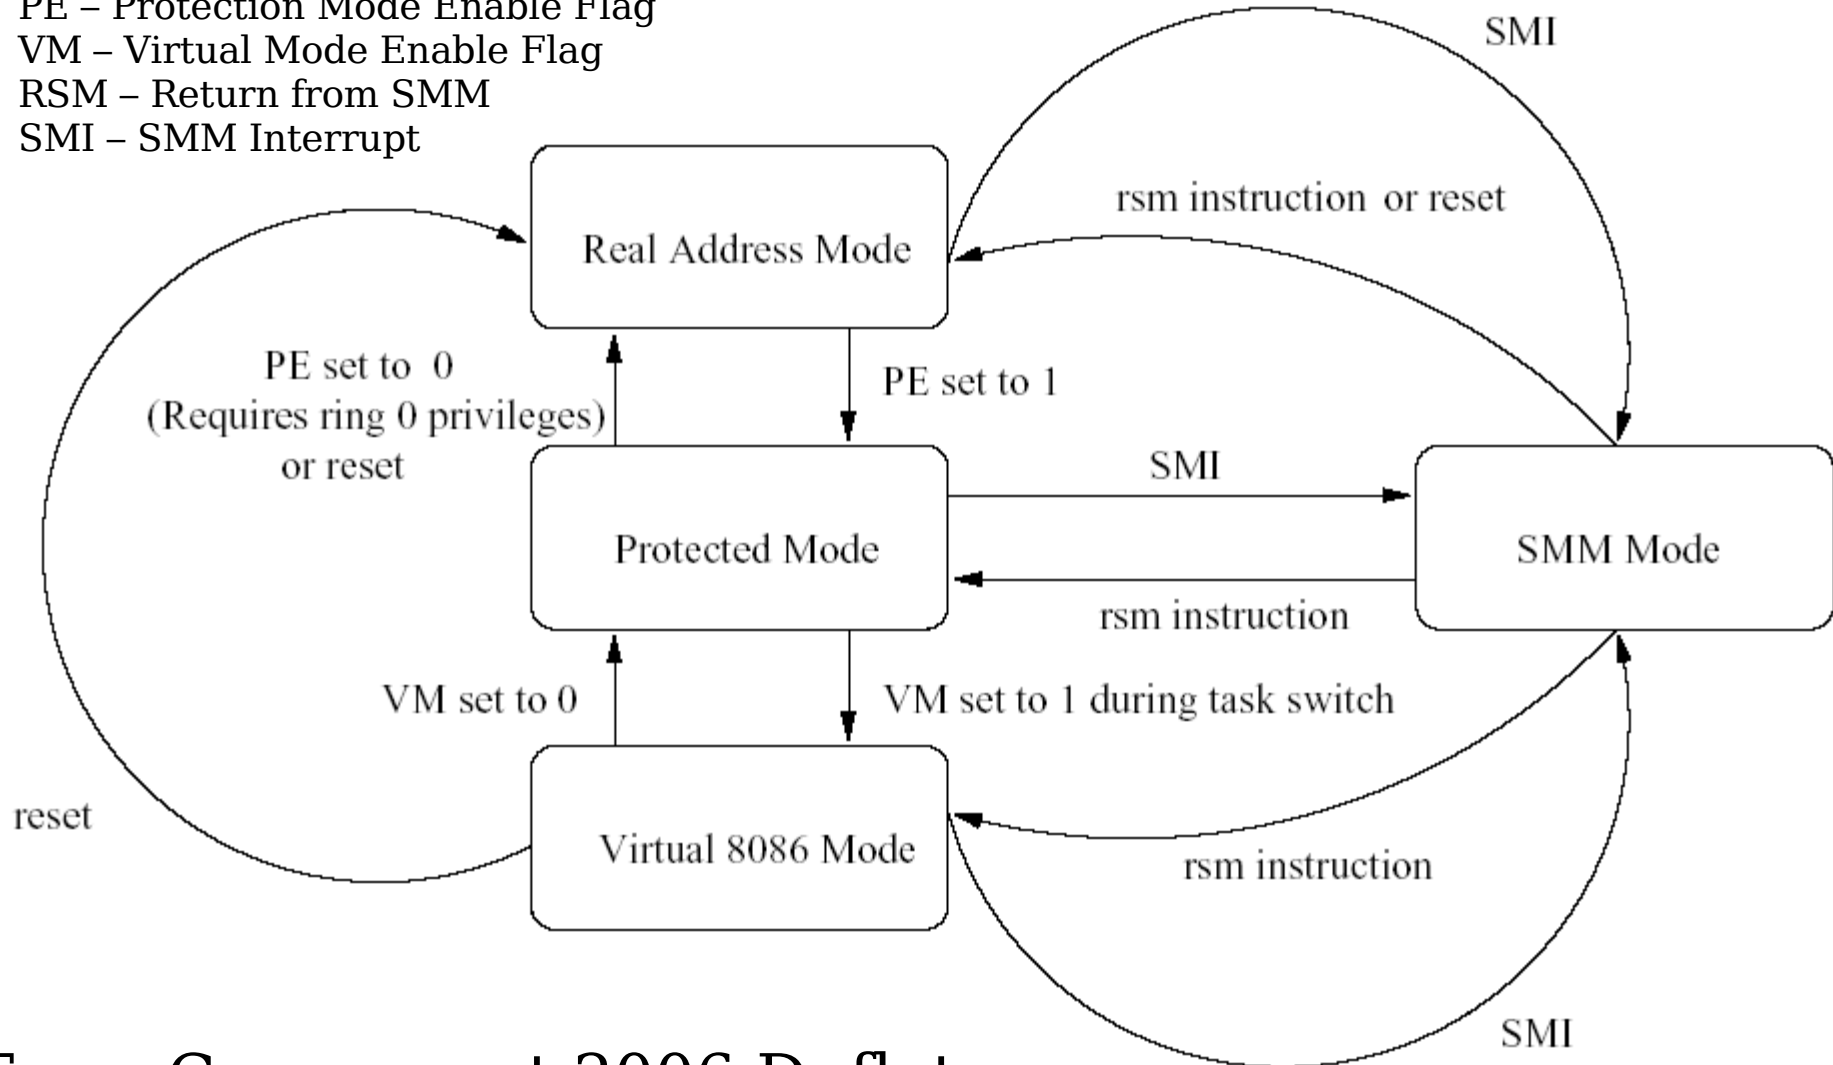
PE – Protection Mode Enable Flag
VM – Virtual Mode Enable Flag
RSM – Return from SMM
SMI – SMM Interrupt

SMI

rsm instruction or reset

Real Address Mode

PE set to 0
(Requires ring 0 privileges)
or reset

PE set to 1

SMI

Protected Mode

SMM Mode

rsm instruction

VM set to 0

VM set to 1 during task switch

reset

Virtual 8086 Mode

rsm instruction

SMI

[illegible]